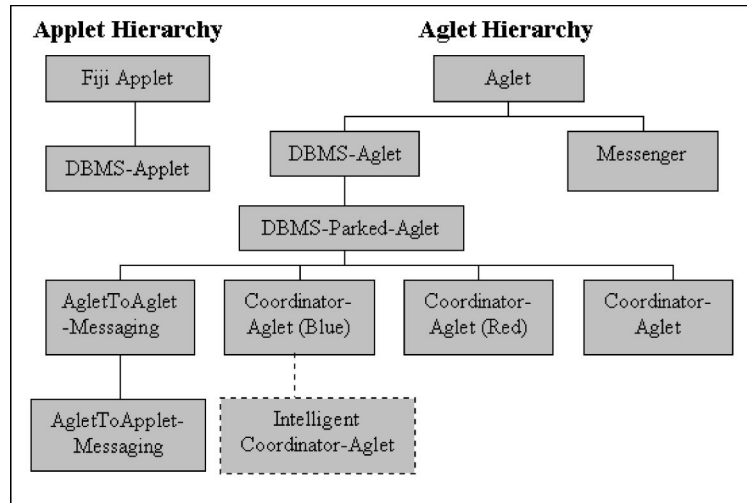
Applet Hierarchy

Fiji Applet

DBMS-Applet

Aglet Hierarchy

Aglet

DBMS-Aglet

Messenger

DBMS-Parked-Aglet

AgletToAglet -Messaging

Coordinator-Aglet (Blue)

Coordinator-Aglet (Red)

Coordinator-Aglet

AgletToApplet-Messaging

Intelligent Coordinator-Aglet